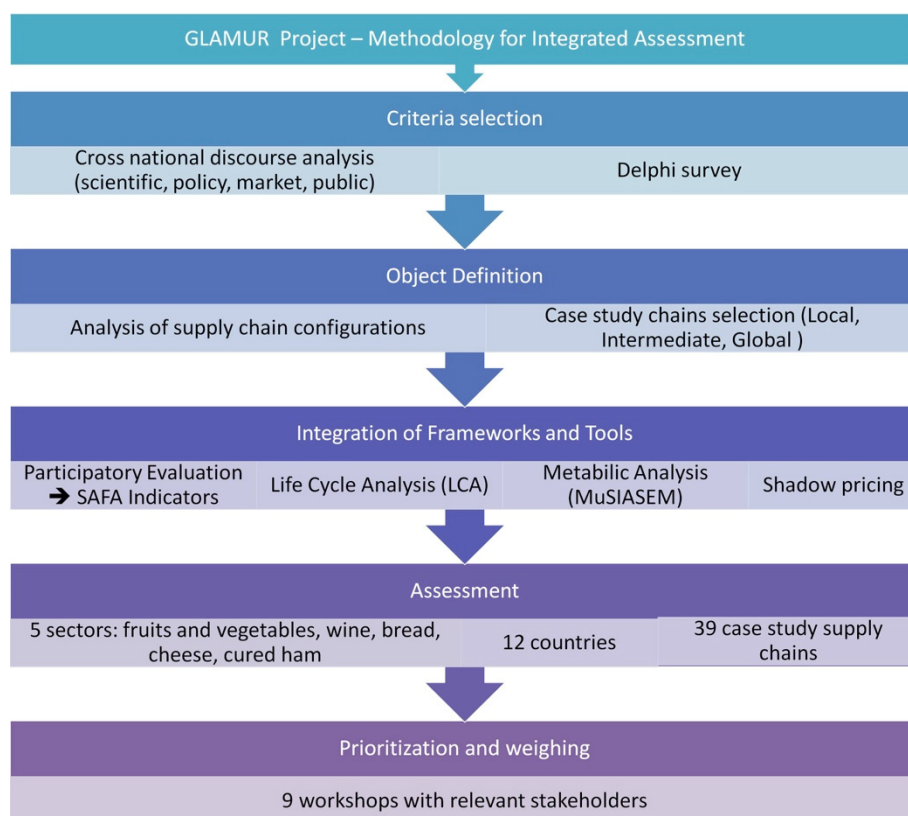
GLAMUR Project – Methodology for Integrated Assessment

Criteria selection

| Cross national discourse analysis (scientific, policy, market, public) | Delphi survey |
|---|---|

Object Definition

| Analysis of supply chain configurations | Case study chains selection (Local, Intermediate, Global ) |
|---|---|

Integration of Frameworks and Tools

| Participatory Evaluation → SAFA Indicators | Life Cycle Analysis (LCA) | Metabilic Analysis (MuSIASEM) | Shadow pricing |
|---|---|---|---|

Assessment

| 5 sectors: fruits and vegetables, wine, bread, cheese, cured ham | 12 countries | 39 case study supply chains |
|---|---|---|

Prioritization and weighing

9 workshops with relevant stakeholders